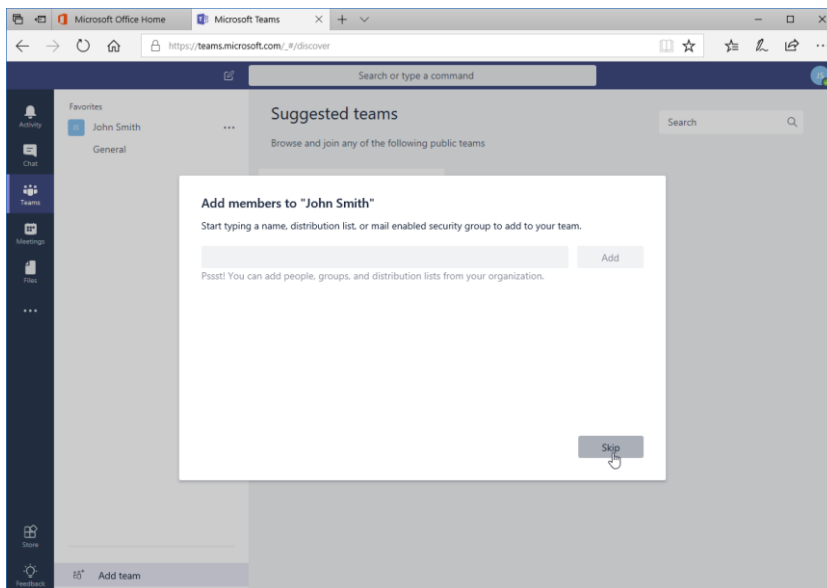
Microsoft Office Home
Microsoft Teams
https://teams.microsoft.com/_#/discover
Search or type a command
JS
Activity
Chat
Teams
Meetings
Files
...
Store
Feedback
Favorites
JS John Smith ...
General
Add team
Suggested teams
Browse and join any of the following public teams
Search
Add members to "John Smith"
Start typing a name, distribution list, or mail enabled security group to add to your team.
Add
Pssst! You can add people, groups, and distribution lists from your organization.
Skip